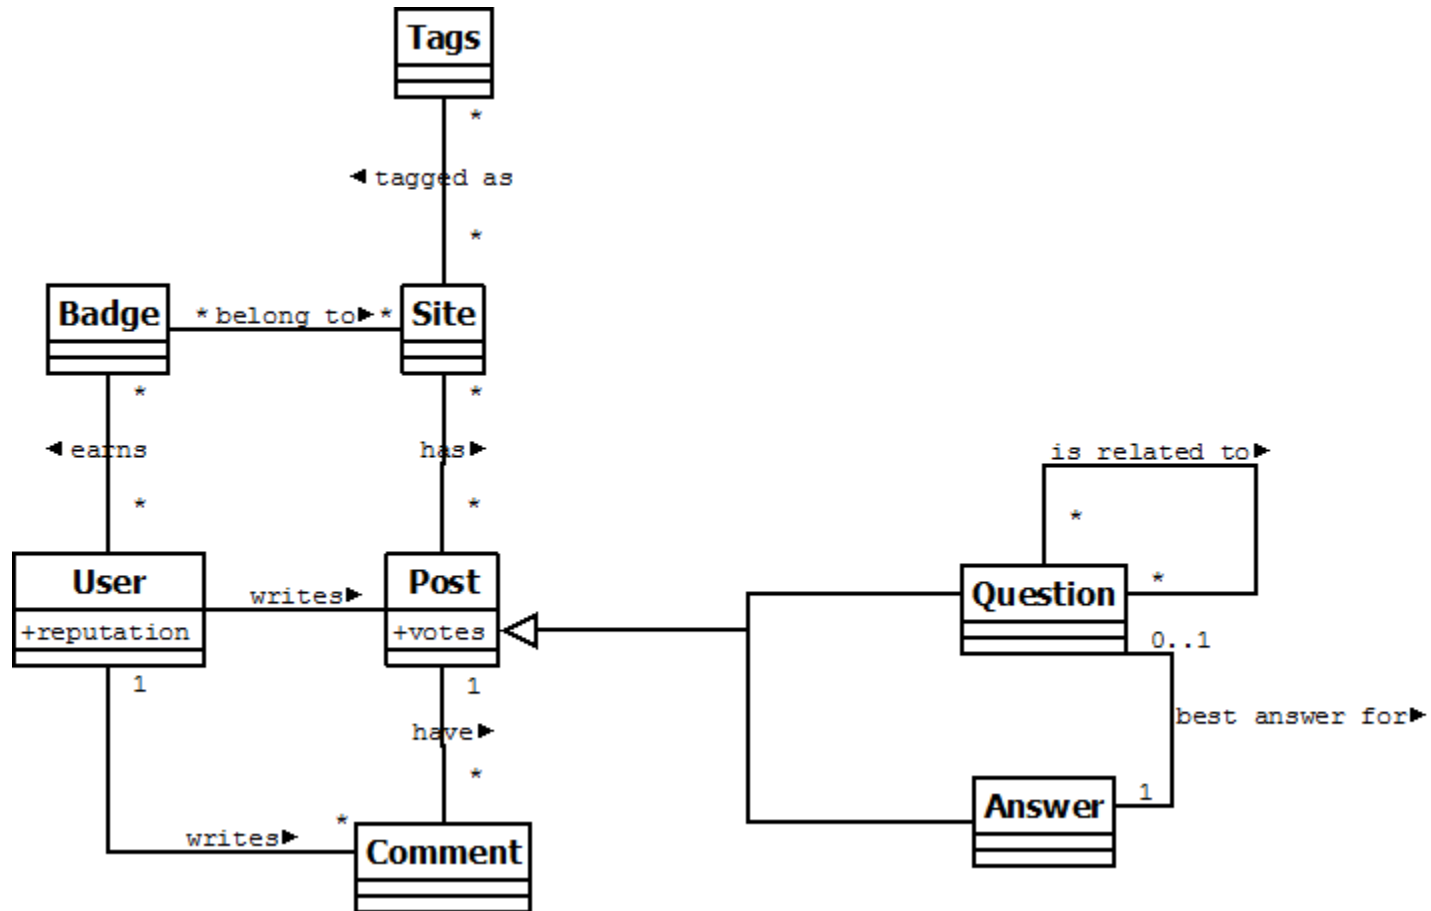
Tags

*

◀ tagged as

*

Badge

* belong to▶ *

Site

*

◀ earns

*

*

has▶

*

is related to▶

*

User

+reputation

writes▶

Post

+votes

Question

*

0..1

1

1

have▶

best answer for▶

*

*

writes▶

Comment

Answer

1